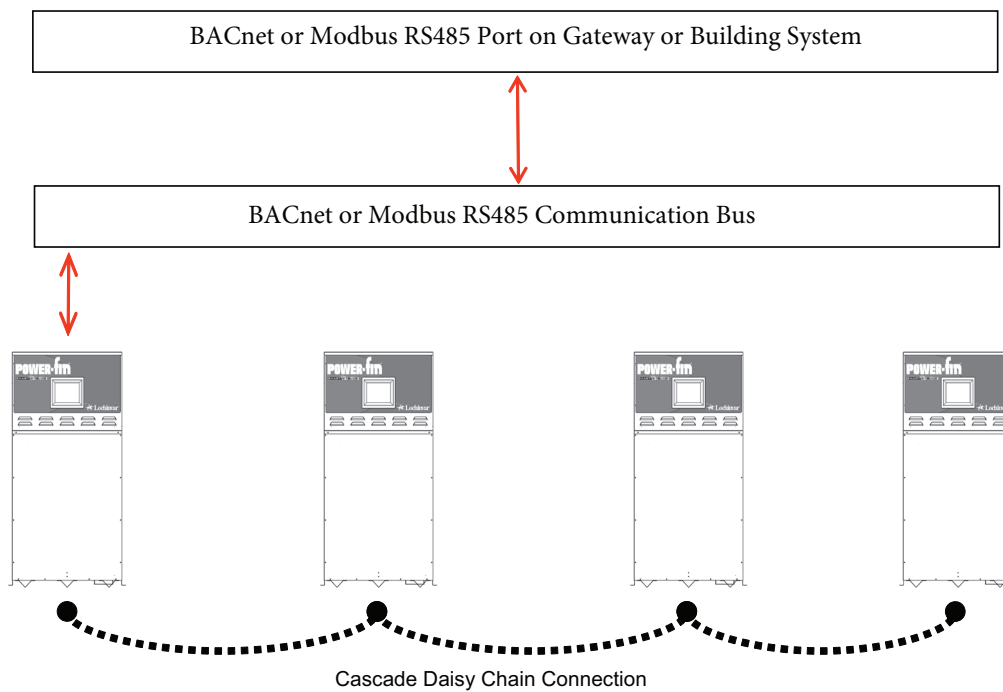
BACnet or Modbus RS485 Port on Gateway or Building System

BACnet or Modbus RS485 Communication Bus

POWER-fin
Lochinvar

POWER-fin
Lochinvar

POWER-fin
Lochinvar

POWER-fin
Lochinvar

Cascade Daisy Chain Connection